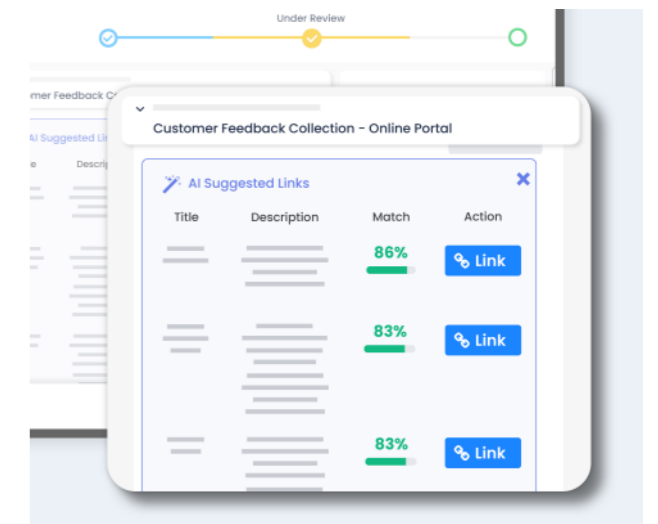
Under Review

stomer Feedback Co

AI Suggested Li

e Descri

Customer Feedback Collection - Online Portal

AI Suggested Links

| Title | Description | Match | Action |
|---|---|---|---|
| | | 86% | Link |
| | | 83% | Link |
| | | 83% | Link |